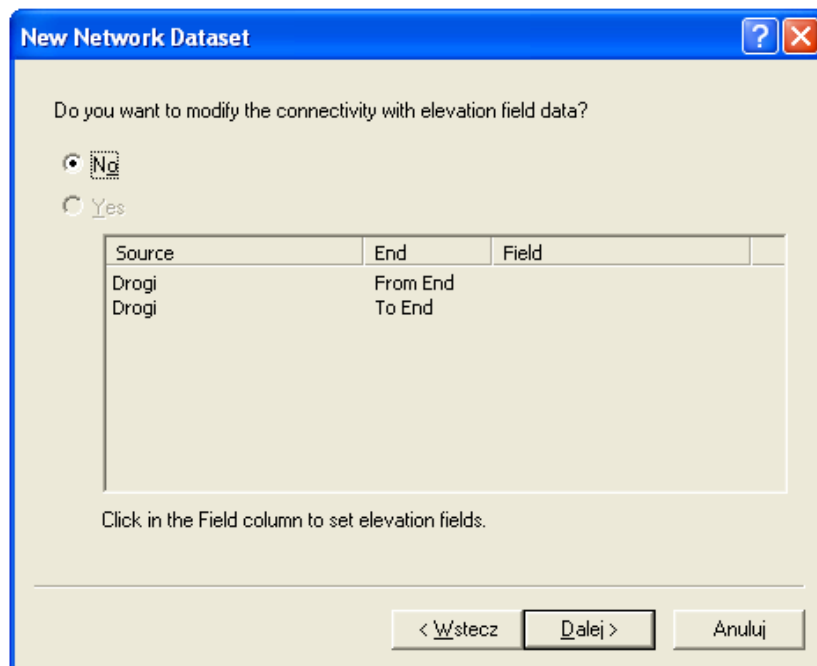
New Network Dataset

Do you want to modify the connectivity with elevation field data?

No

Yes

| Source | End | Field |
|---|---|---|
| Drogi | From End | |
| Drogi | To End | |

Click in the Field column to set elevation fields.

< Wstecz | Dalej > | Anuluj